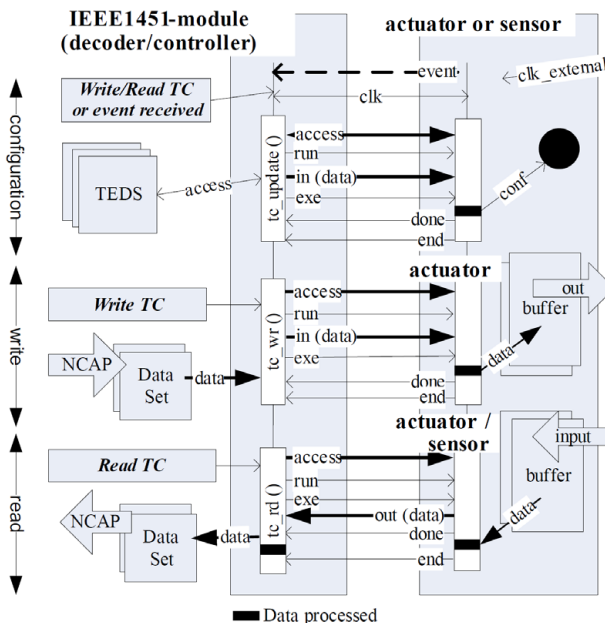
IEEE1451-module (decoder/controller)

actuator or sensor

event

clk_external

Write/Read TC or event received

clk

configuration

tc_update()

access

run

in (data)

exe

done

end

TEDS

access

conf

actuator

write

Write TC

tc_wr()

access

run

in (data)

exe

done

end

out

buffer

data

NCAP

Data Set

data

actuator / sensor

read

Read TC

tc_rd()

access

run

exe

out (data)

done

end

input

buffer

data

NCAP

Data Set

data

Data processed